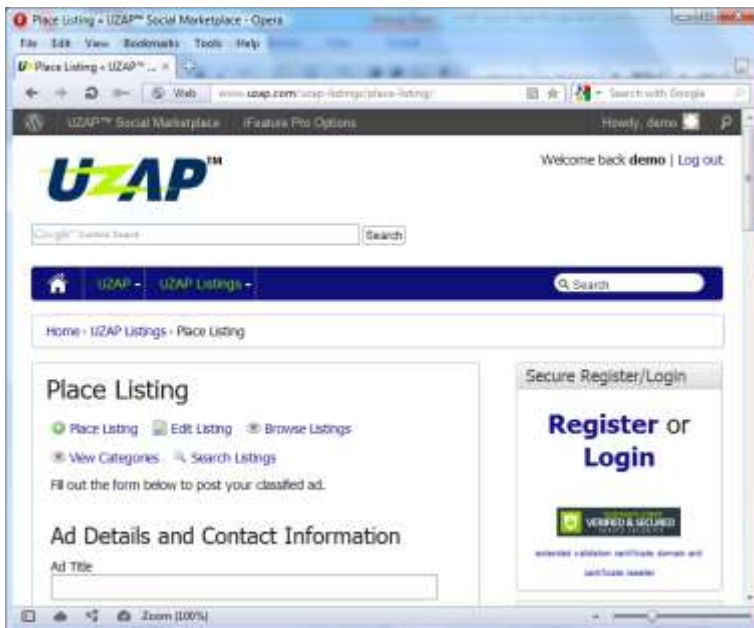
Place Listing « UZAP™ Social Marketplace - Opera

File Edit View Bookmarks Tools Help

Place Listing « UZAP™ ... ×

Web www.uzap.com/uzap-listings/place-listing/

Search with Google

UZAP™ Social Marketplace iFeature Pro Options

Howdy, demo

UZAP™

Welcome back **demo** | Log out

Google™ Custom Search

Search

UZAP UZAP Listings

Search

Home › UZAP Listings › Place Listing

Place Listing

Place Listing Edit Listing Browse Listings

View Categories Search Listings

Fill out the form below to post your classified ad.

Ad Details and Contact Information

Ad Title

Secure Register/Login

Register or Login

VERIFIED & SECURED

extended validation certificate domain and certificate reseller

Zoom (100%)